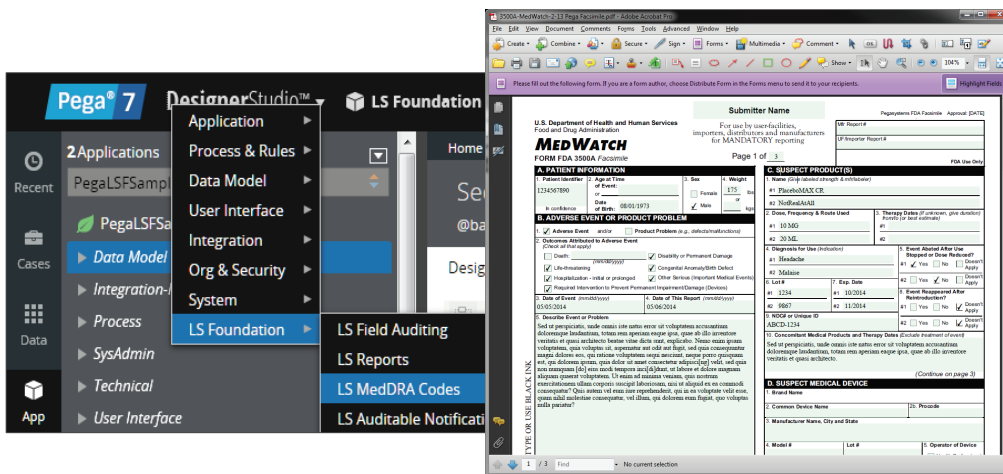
Pega® 7 DesignerStudio™ LS Foundation

Recent
Cases
Data
App

2 Applications
PegaLSFSampl
PegaLSFSa
Data Model
Integration-I
Process
SysAdmin
Technical
User Interface

Application
Process & Rules
Data Model
User Interface
Integration
Org & Security
System
LS Foundation

LS Field Auditing
LS Reports
LS MedDRA Codes
LS Auditable Notificati

Home
Se
@ba
Desig

3500A-MedWatch-2-13 Pega Facsimile.pdf - Adobe Acrobat Pro
File Edit View Document Comments Forms Tools Advanced Window Help
Create Combine Secure Sign Forms Multimedia Comment
1 / 3 104%
Please fill out the following form. If you are a form author, choose Distribute Form in the Forms menu to send it to your recipients.
Highlight Fields

Submitter Name
Pegasystems FDA Facsimile Approval [DATE]
U.S. Department of Health and Human Services
Food and Drug Administration
For use by user-facilities, importers, distributors and manufacturers for MANDATORY reporting
MEDWATCH
FORM FDA 3500A Facsimile
Page 1 of 3
Mfr Report #
UF/Importer Report #
FDA Use Only
A. PATIENT INFORMATION
1. Patient Identifier 1234567890 In confidence
2. Age at Time of Event: or Date of Birth: 08/01/1973
3. Sex Female Male
4. Weight 175 lbs or kgs
B. ADVERSE EVENT OR PRODUCT PROBLEM
1. Adverse Event and/or Product Problem (e.g., defects/malfunctions)
2. Outcomes Attributed to Adverse Event (Check all that apply)
Death: (mm/dd/yyyy)
Life-threatening
Hospitalization - initial or prolonged
Required Intervention to Prevent Permanent Impairment/Damage (Devices)
Disability or Permanent Damage
Congenital Anomaly/Birth Defect
Other Serious (Important Medical Events)
3. Date of Event (mm/dd/yyyy) 05/05/2014
4. Date of This Report (mm/dd/yyyy) 05/06/2014
5. Describe Event or Problem
Sed ut perspiciatis, unde omnis iste natus error sit voluptatem accusantium doloremque laudantium, totam rem aperiam eaque ipsa, quae ab illo inventore veritatis et quasi architecto beatae vitae dicta sunt, explicabo. Nemo enim ipsam voluptatem, quia voluptas sit, aspernatur aut odit aut fugit, sed quia consequuntur magni dolores eos, qui ratione voluptatem sequi nesciunt, neque porro quisquam est, qui dolorem ipsum, quia dolor sit amet consectetur adipisci[ng] velit, sed quia non numquam [do] eius modi tempora inci[di]dunt, ut labore et dolore magnam aliquam quaerat voluptatem. Ut enim ad minima veniam, quis nostrum exercitationem ullam corporis suscipit laboriosam, nisi ut aliquid ex ea commodi consequatur? Quis autem vel eum iure reprehenderit, qui in ea voluptate velit esse, quam nihil molestiae consequatur, vel illum, qui dolorem eum fugiat, quo voluptas nulla pariatur?
TYPE OR USE BLACK INK
C. SUSPECT PRODUCT(S)
1. Name (Give labeled strength & mfr/labeler)
#1 PlaceboMAX CR
#2 NotRealAtAll
2. Dose, Frequency & Route Used
#1 10 MG
#2 20 ML
3. Therapy Dates (If unknown, give duration) from/to (or best estimate)
#1
#2
4. Diagnosis for Use (Indication)
#1 Headache
#2 Malaise
5. Event Abated After Use Stopped or Dose Reduced?
#1 Yes No Doesn't Apply
#2 Yes No Doesn't Apply
6. Lot #
#1 1234
#2 9867
7. Exp. Date
#1 10/2014
#2 11/2014
8. Event Reappeared After Reintroduction?
#1 Yes No Doesn't Apply
#2 Yes No Doesn't Apply
9. NDC# or Unique ID
ABCD-1234
10. Concomitant Medical Products and Therapy Dates (Exclude treatment of event)
Sed ut perspiciatis, unde omnis iste natus error sit voluptatem accusantium doloremque laudantium, totam rem aperiam eaque ipsa, quae ab illo inventore veritatis et quasi
(Continue on page 3)
D. SUSPECT MEDICAL DEVICE
1. Brand Name
2. Common Device Name
2b. Procode
3. Manufacturer Name, City and State
4. Model #
Lot #
5. Operator of Device

1 / 3 Find No current selection